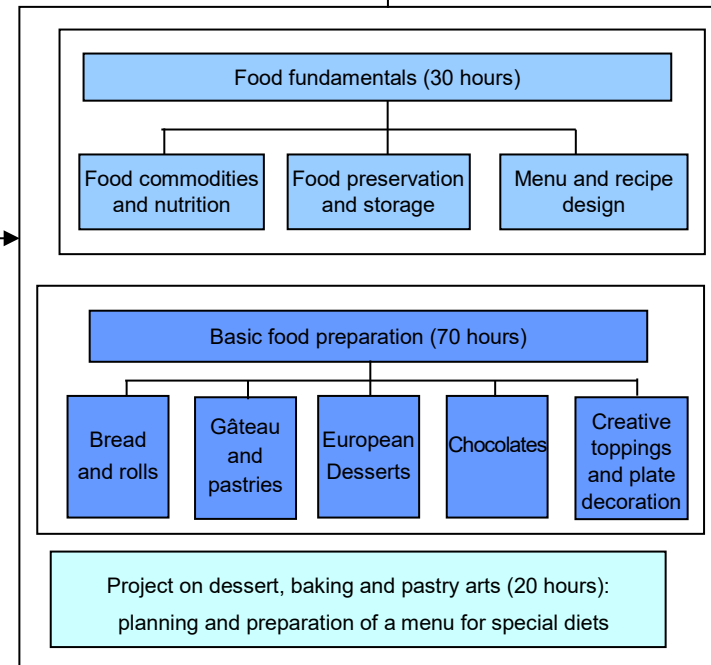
Food fundamentals (30 hours)

Food commodities and nutrition

Food preservation and storage

Menu and recipe design

Basic food preparation (70 hours)

Bread and rolls

Gâteau and pastries

European Desserts

Chocolates

Creative toppings and plate decoration

Project on dessert, baking and pastry arts (20 hours): planning and preparation of a menu for special diets